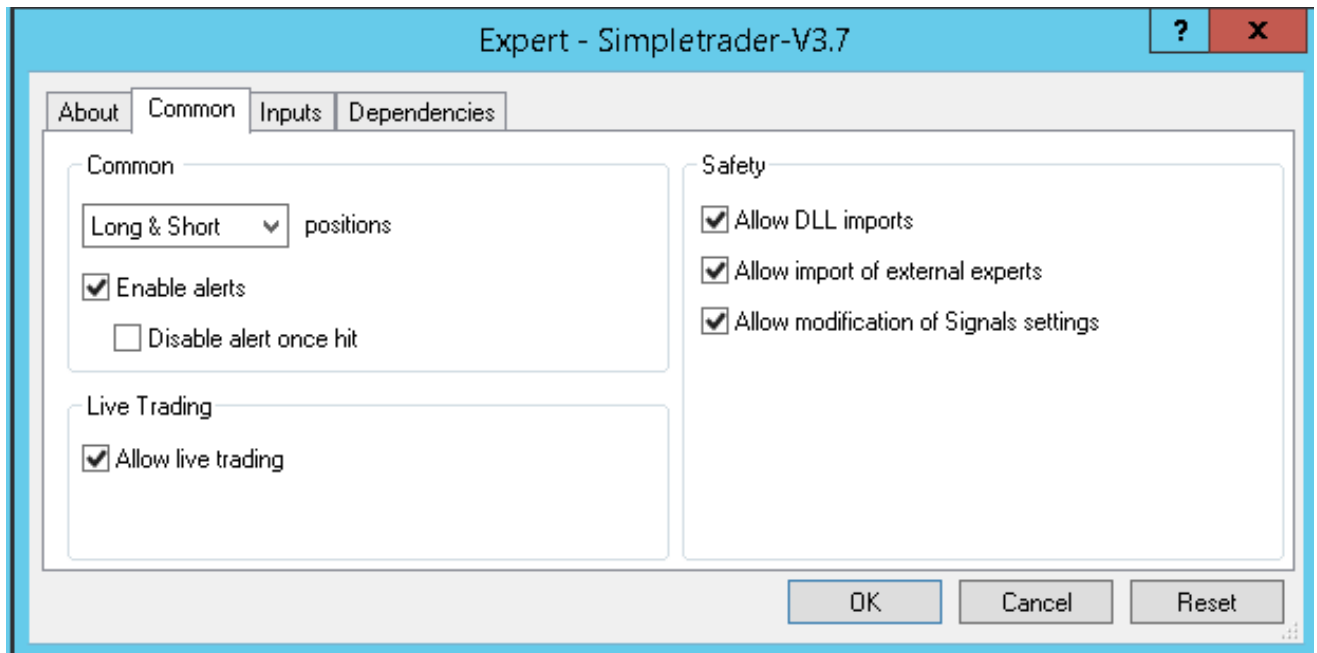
Expert - Simpletrader-V3.7

?

x

About

Common

Inputs

Dependencies

Common

Long & Short

positions

Enable alerts

Disable alert once hit

Live Trading

Allow live trading

Safety

Allow DLL imports

Allow import of external experts

Allow modification of Signals settings

OK

Cancel

Reset